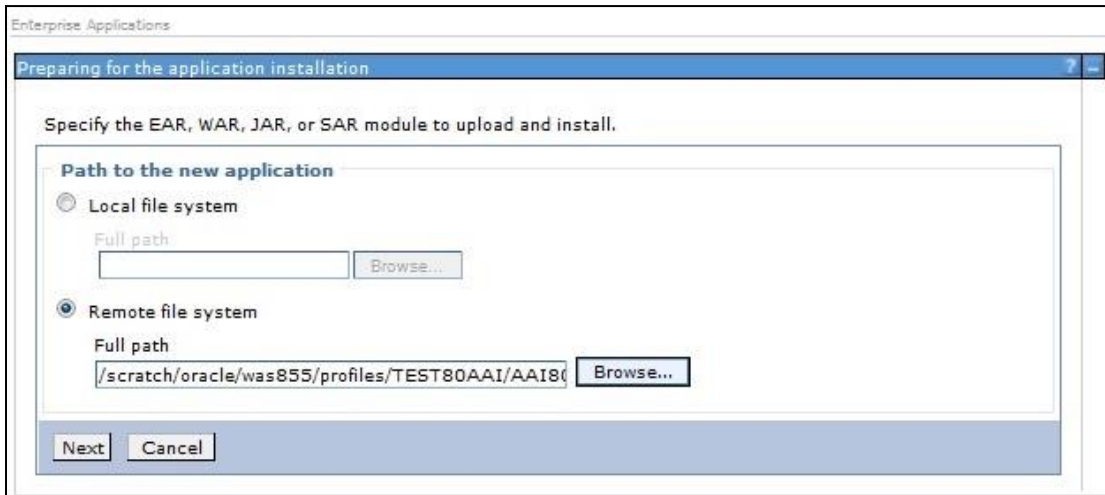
Enterprise Applications

Preparing for the application installation

?

Specify the EAR, WAR, JAR, or SAR module to upload and install.

Path to the new application

Local file system

Full path

Browse...

Remote file system

Full path

/scratch/oracle/was855/profiles/TEST80AAI/AAI8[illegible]

Browse...

Next Cancel